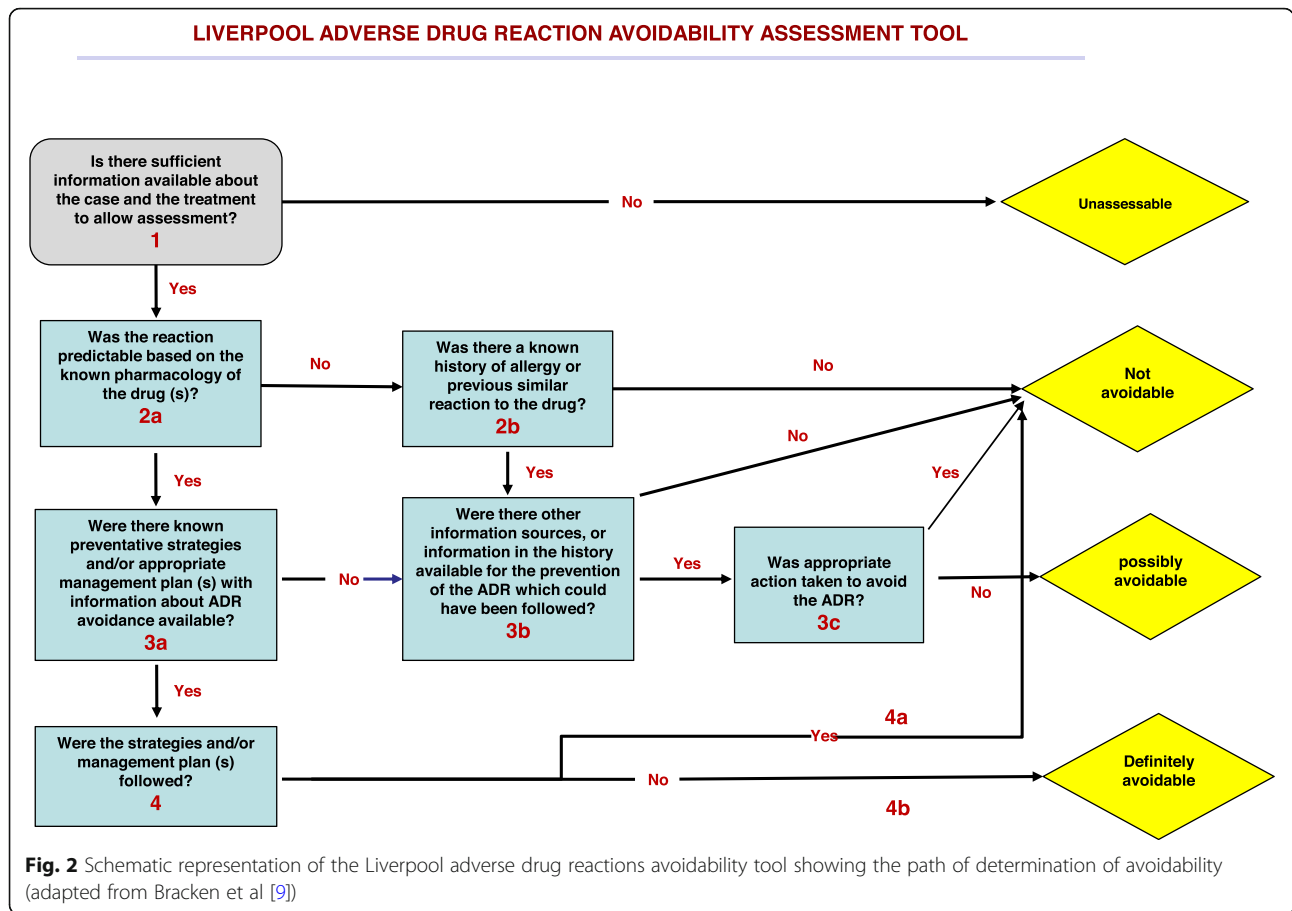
LIVERPOOL ADVERSE DRUG REACTION AVOIDABILITY ASSESSMENT TOOL

Is there sufficient information available about the case and the treatment to allow assessment?
1

No

Unassessable

Yes

Was the reaction predictable based on the known pharmacology of the drug (s)?
2a

No

Was there a known history of allergy or previous similar reaction to the drug?
2b

No

Not avoidable

No

Yes

Yes

Yes

Were there known preventative strategies and/or appropriate management plan (s) with information about ADR avoidance available?
3a

No

Were there other information sources, or information in the history available for the prevention of the ADR which could have been followed?
3b

Yes

Was appropriate action taken to avoid the ADR?
3c

No

possibly avoidable

Yes

Were the strategies and/or management plan (s) followed?
4

4a

Yes

No

Definitely avoidable

4b

Fig. 2 Schematic representation of the Liverpool adverse drug reactions avoidability tool showing the path of determination of avoidability (adapted from Bracken et al [9])